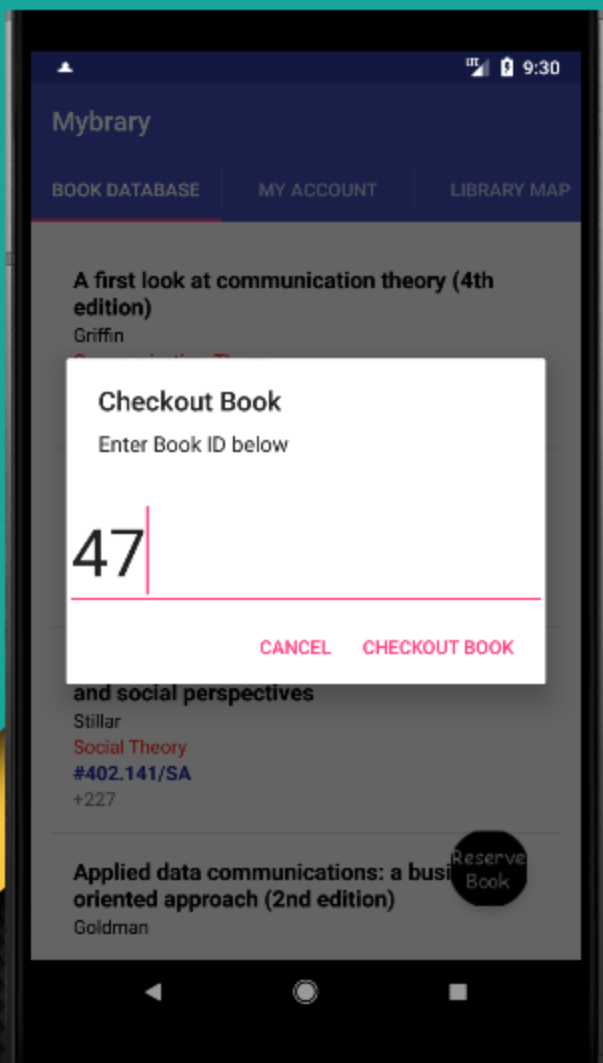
9:30

Mybrary

BOOK DATABASE MY ACCOUNT LIBRARY MAP

A first look at communication theory (4th edition)
Griffin
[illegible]

Checkout Book
Enter Book ID below

47

CANCEL CHECKOUT BOOK

and social perspectives
Stillar
Social Theory
#402.141/SA
+227

Applied data communications: a busi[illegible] oriented approach (2nd edition)
Goldman

Reserve Book